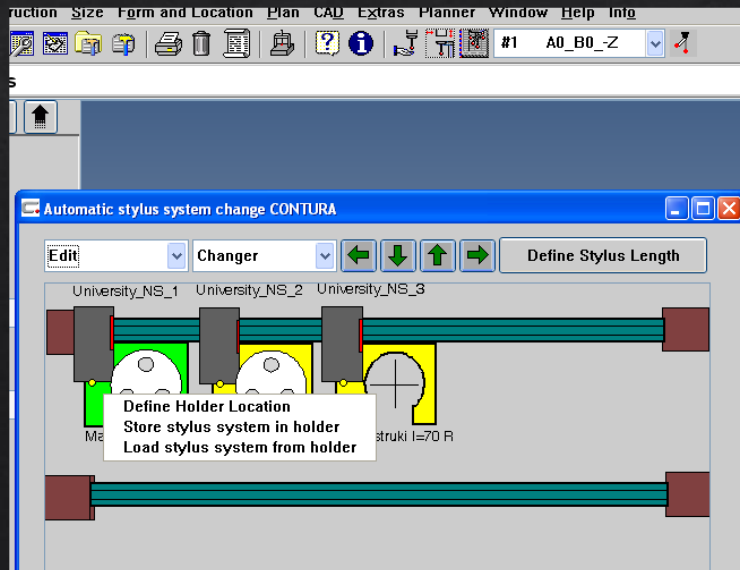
ruction Size Form and Location Plan CAD Extras Planner Window Help Info

#1 A0_B0_-Z

s

Automatic stylus system change CONTURA

Edit
Changer
Define Stylus Length

University_NS_1
University_NS_2
University_NS_3

Define Holder Location
Store stylus system in holder
Load stylus system from holder

Ma
struki l=70 R